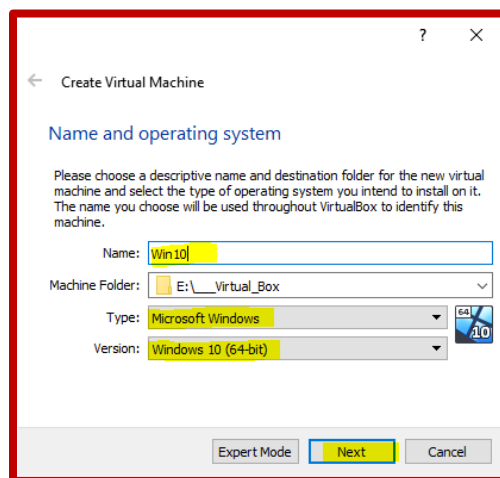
?
×

← Create Virtual Machine

Name and operating system

Please choose a descriptive name and destination folder for the new virtual machine and select the type of operating system you intend to install on it. The name you choose will be used throughout VirtualBox to identify this machine.

Name: Win10

Machine Folder: E:\___Virtual_Box

Type: Microsoft Windows

Version: Windows 10 (64-bit)

64
10

Expert Mode
Next
Cancel